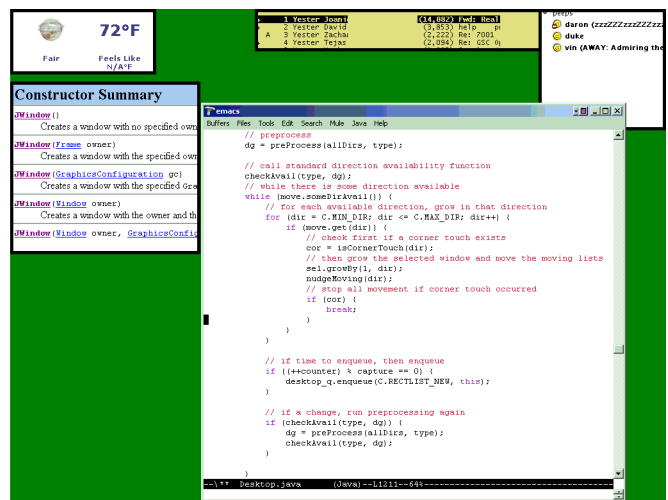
72°F

Fair

Feels Like
N/A°F

1 Yester Joann (14,882) Fwd: Real
2 Yester David (3,853) help pr
A 3 Yester Zachar (2,222) Re: 7001
4 Yester Tejas (2,094) Re: GSC 0

peeps
daron (zzzZZZzzzZZZzzz
duke
vin (AWAY: Admiring the

Constructor Summary

JWindow()
Creates a window with no specified own

JWindow(Frame owner)
Creates a window with the specified own

JWindow(GraphicsConfiguration gc)
Creates a window with the specified Gr

JWindow(Window owner)
Creates a window with the owner and th

JWindow(Window owner, GraphicsConfi

emacs

Buffers Files Tools Edit Search Mule Java Help

// preprocess
dg = preProcess(allDirs, type);

// call standard direction availability function
checkAvail(type, dg);
// while there is some direction available
while (move.someDirAvail()) {
// for each available direction, grow in that direction
for (dir = C.MIN_DIR; dir <= C.MAX_DIR; dir++) {
if (move.get(dir)) {
// check first if a corner touch exists
cor = isCornerTouch(dir);
// then grow the selected window and move the moving lists
sel.growBy(1, dir);
nudgeMoving(dir);
// stop all movement if corner touch occurred
if (cor) {
break;
}
}
}

// if time to enqueue, then enqueue
if ((++counter) % capture == 0) {
desktop_q.enqueue(C.RECTLIST_NEW, this);
}

// if a change, run preprocessing again
if (checkAvail(type, dg)) {
dg = preProcess(allDirs, type);
checkAvail(type, dg);
}

}

--\** Desktop.java (Java)--L1211--64%------------------------------------------